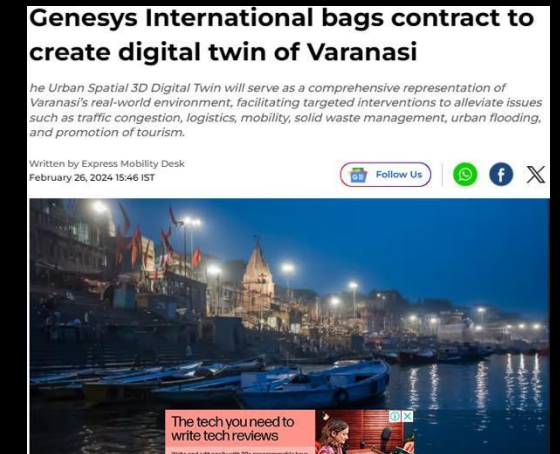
Genesys International bags contract to create digital twin of Varanasi

he Urban Spatial 3D Digital Twin will serve as a comprehensive representation of Varanasi's real-world environment, facilitating targeted interventions to alleviate issues such as traffic congestion, logistics, mobility, solid waste management, urban flooding, and promotion of tourism.

Written by Express Mobility Desk
February 26, 2024 15:46 IST

Follow Us

The tech you need to write tech reviews

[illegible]